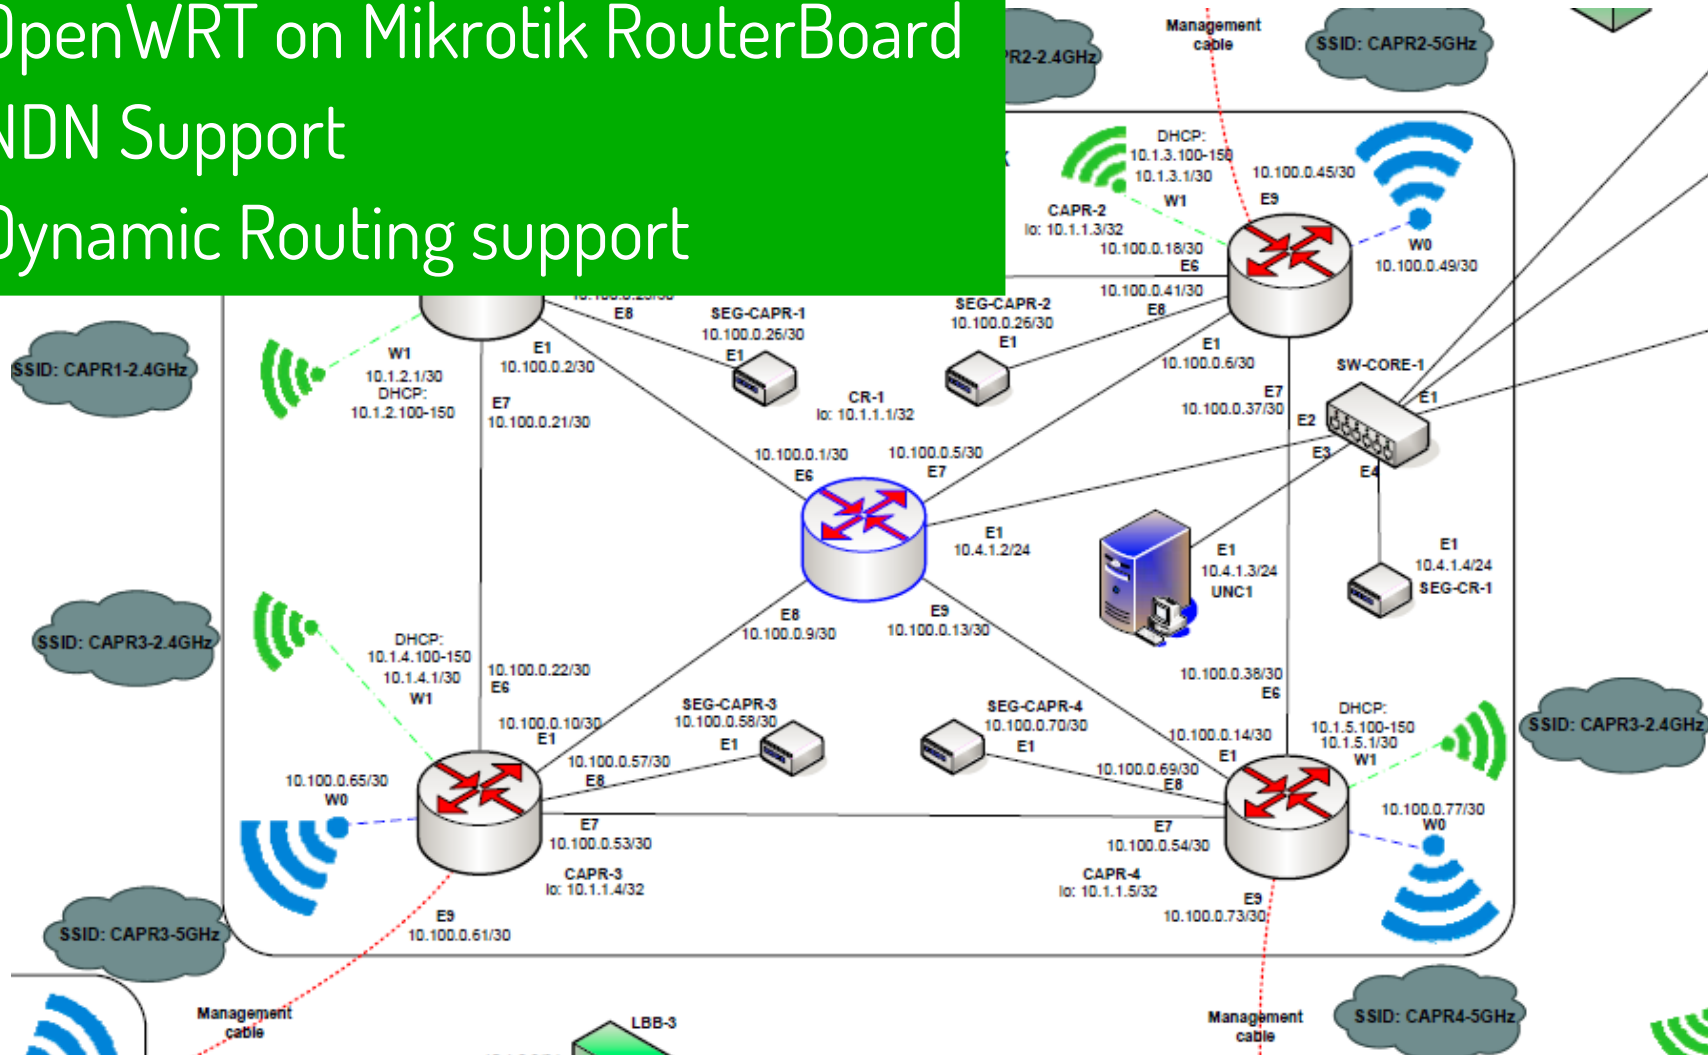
OpenWRT on Mikrotik RouterBoard
NDN Support
Dynamic Routing support

PR2-2.4GHz
Management cable
SSID: CAPR2-5GHz
DHCP:
10.1.3.100-150
10.1.3.1/30
W1
10.100.0.45/30
E9
CAPR-2
lo: 10.1.1.3/32
10.100.0.18/30
E6
W0
10.100.0.49/30
10.100.0.41/30
E8
SEG-CAPR-1
10.100.0.26/30
E1
SEG-CAPR-2
10.100.0.26/30
E1
E8
SSID: CAPR1-2.4GHz
W1
10.1.2.1/30
DHCP:
10.1.2.100-150
E1
10.100.0.2/30
E7
10.100.0.21/30
CR-1
lo: 10.1.1.1/32
E1
10.100.0.6/30
SW-CORE-1
E7
10.100.0.37/30
E2
E1
E3
E4
10.100.0.1/30
E6
10.100.0.5/30
E7
E1
10.4.1.2/24
E1
10.4.1.3/24
UNC1
E1
10.4.1.4/24
SEG-CR-1
SSID: CAPR3-2.4GHz
DHCP:
10.1.4.100-150
10.1.4.1/30
W1
E8
10.100.0.9/30
E9
10.100.0.13/30
10.100.0.22/30
E6
10.100.0.38/30
E6
10.100.0.10/30
E1
SEG-CAPR-3
10.100.0.58/30
E1
SEG-CAPR-4
10.100.0.70/30
E1
10.100.0.14/30
E1
DHCP:
10.1.5.100-150
10.1.5.1/30
W1
SSID: CAPR3-2.4GHz
10.100.0.65/30
W0
10.100.0.57/30
E8
10.100.0.69/30
E8
10.100.0.77/30
W0
E7
10.100.0.53/30
E7
10.100.0.54/30
CAPR-3
lo: 10.1.1.4/32
CAPR-4
lo: 10.1.1.5/32
E9
10.100.0.61/30
E9
10.100.0.73/30
SSID: CAPR3-5GHz
Management cable
LBB-3
Management cable
SSID: CAPR4-5GHz